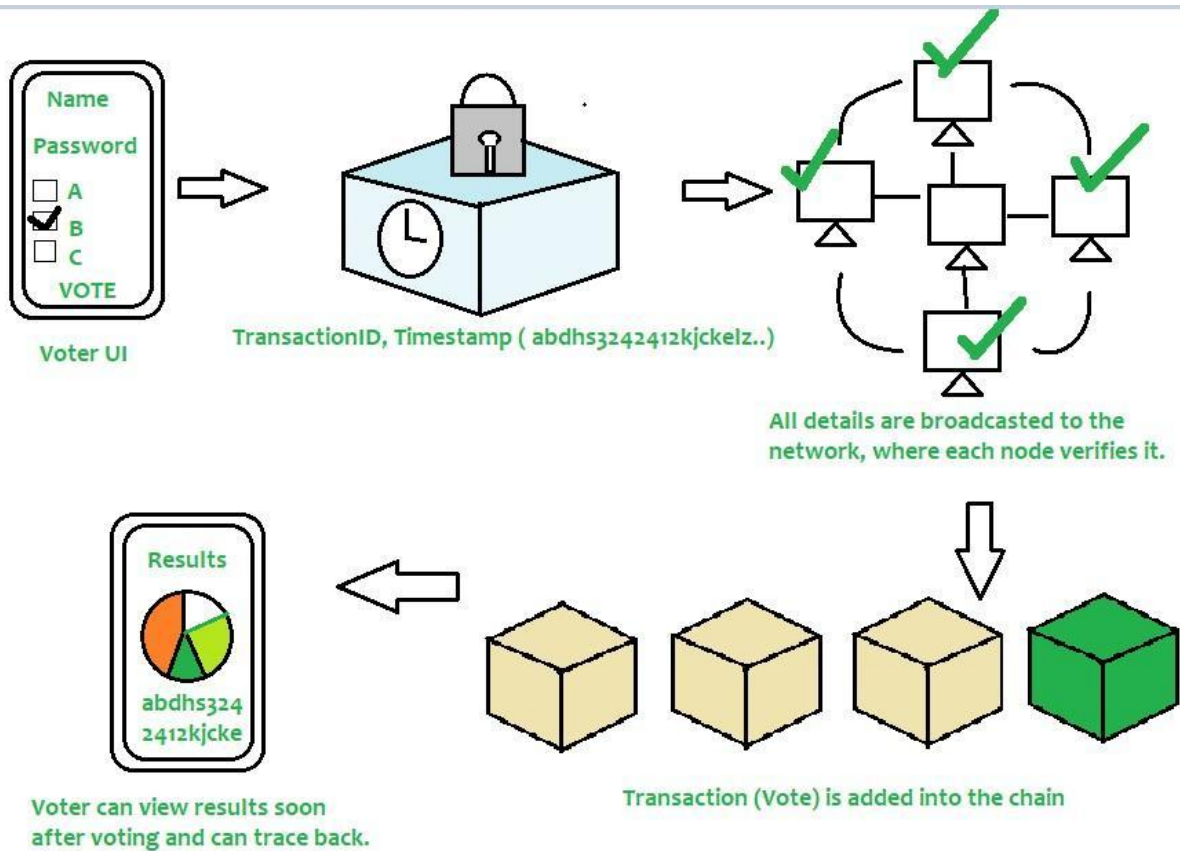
Name

Password

A

B

C

VOTE

Voter UI

TransactionID, Timestamp ( abdhs3242412kjckelz..)

All details are broadcasted to the network, where each node verifies it.

Results

abdhs324 2412kjcke

Voter can view results soon after voting and can trace back.

Transaction (Vote) is added into the chain